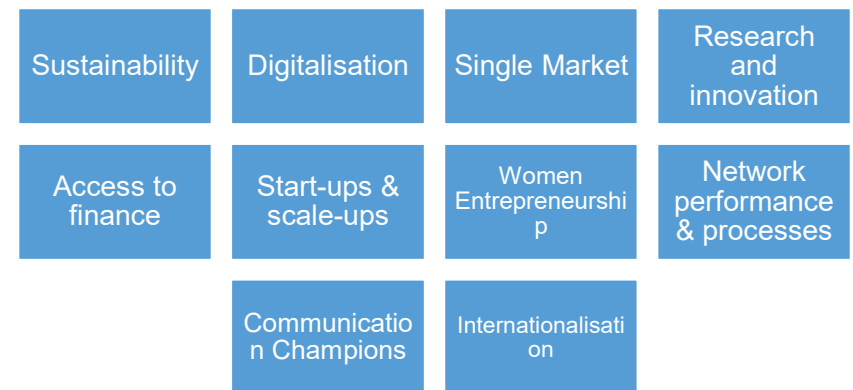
Sustainability

Digitalisation

Single Market

Research and innovation

Access to finance

Start-ups & scale-ups

Women Entrepreneurship

Network performance & processes

Communication Champions

Internationalisation